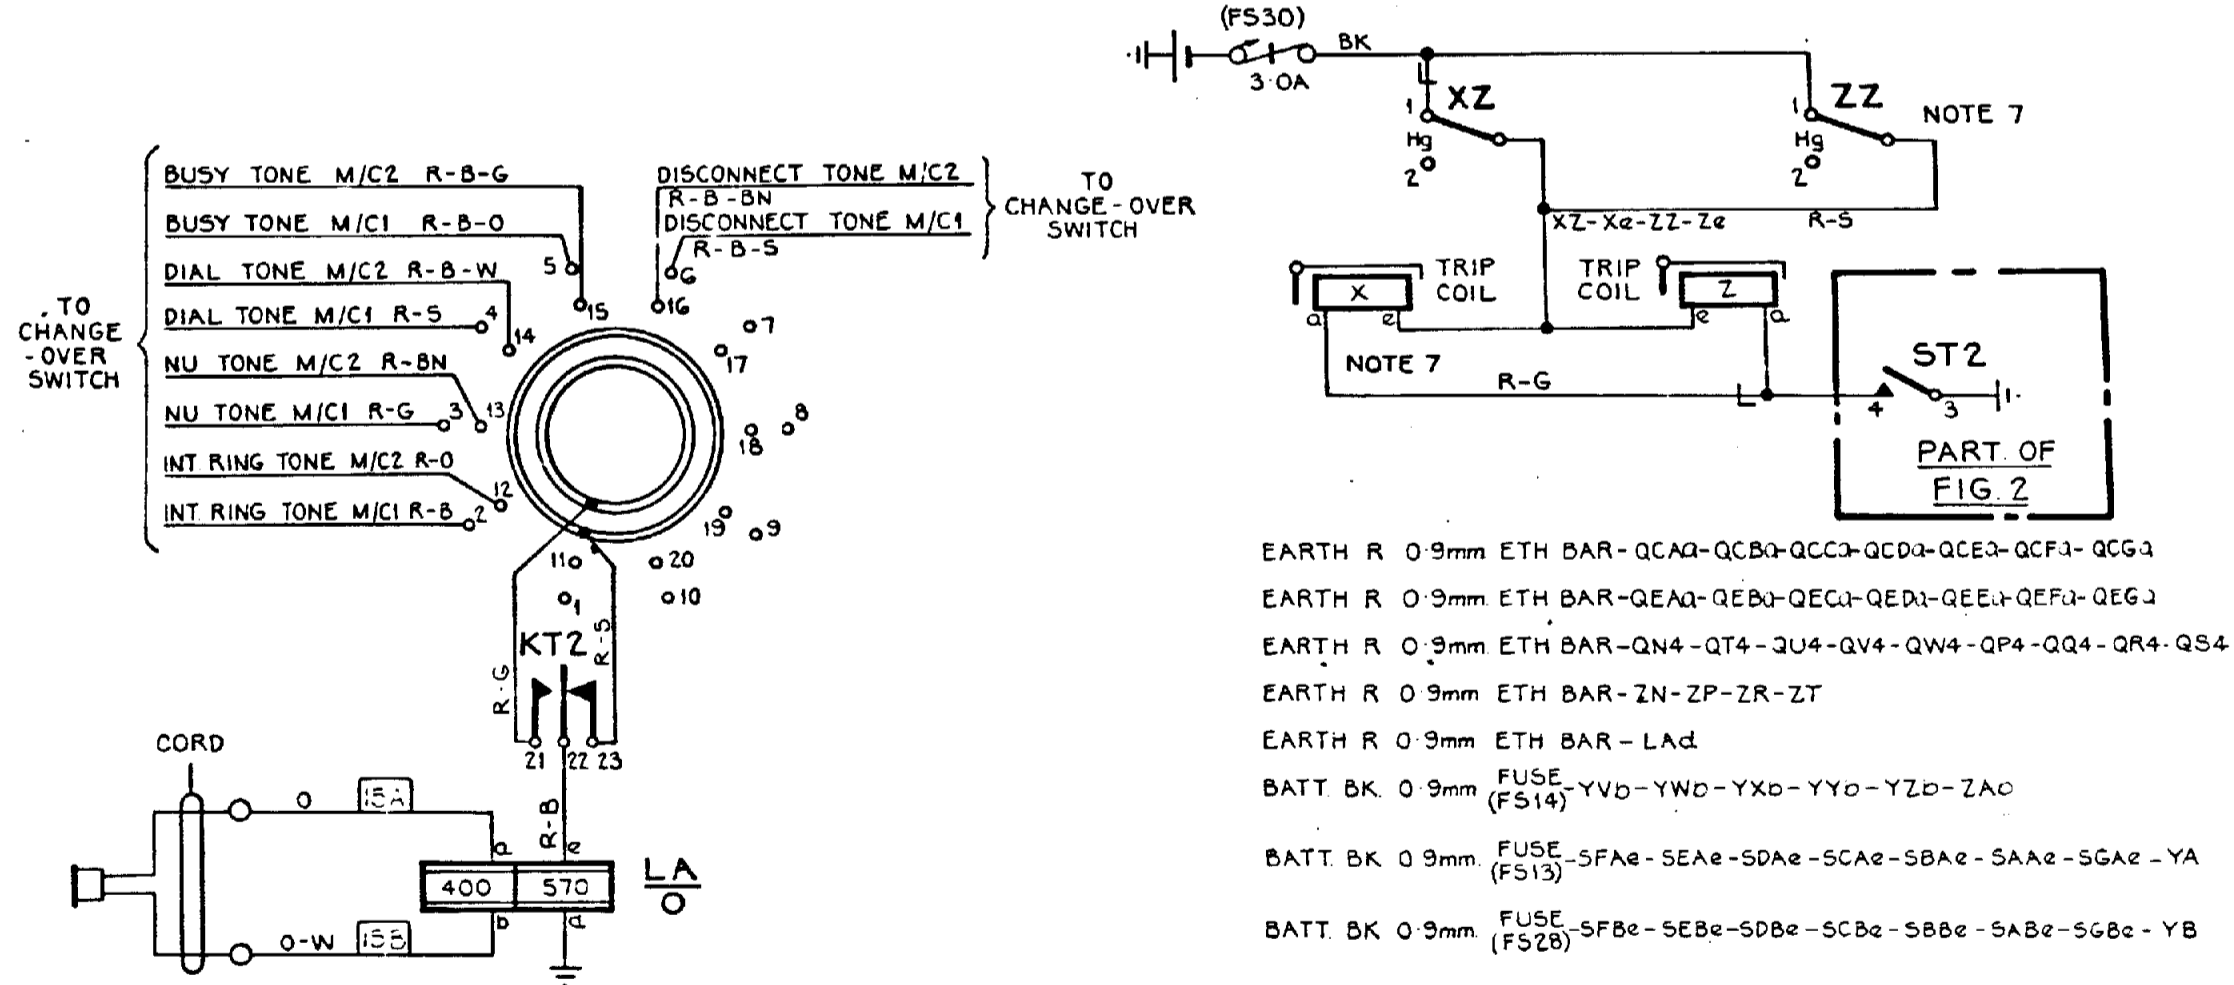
(FS30)
BK
3·0A
XZ
1
Hg
2
ZZ
1
Hg
2
NOTE 7
XZ-Xe-ZZ-Ze
R-S
TRIP COIL
X
a
e
TRIP COIL
Z
e
a
NOTE 7
R-G
ST2
4
3
PART OF FIG. 2

BUSY TONE M/C2 R-B-G
BUSY TONE M/C1 R-B-O
DIAL TONE M/C2 R-B-W
DIAL TONE M/C1 R-S
NU TONE M/C2 R-BN
NU TONE M/C1 R-G
INT RING TONE M/C2 R-O
INT RING TONE M/C1 R-B
TO CHANGE-OVER SWITCH
DISCONNECT TONE M/C2
R-B-BN
DISCONNECT TONE M/C1
R-B-S
TO CHANGE-OVER SWITCH
5 15 16 4 14 7 17 3 13 8 18 12 2 19 9 11 20 1 10
KT2
R-G
R-S
21 22 23
R-B
CORD
O
15A
O-W
15B
a
e
400
570
b
a
LA
O

EARTH R 0·9mm ETH BAR-QCAa-QCBa-QCCa-QCDa-QCEa-QCFa-QCGa
EARTH R 0·9mm ETH BAR-QEAa-QEBa-QECa-QEDa-QEEa-QEFa-QEGa
EARTH R 0·9mm ETH BAR-QN4-QT4-QU4-QV4-QW4-QP4-QQ4-QR4-QS4
EARTH R 0·9mm ETH BAR-ZN-ZP-ZR-ZT
EARTH R 0·9mm ETH BAR-LAd
BATT. BK. 0·9mm FUSE (FS14)-YVb-YWb-YXb-YYb-YZb-ZAb
BATT. BK 0·9mm. FUSE (FS13)-SFAe-SEAe-SDAe-SCAe-SBAe-SAAe-SGAe-YA
BATT. BK 0·9mm. FUSE (FS28)-SFBe-SEBe-SDBe-SCBe-SBBe-SABe-SGBe-YB